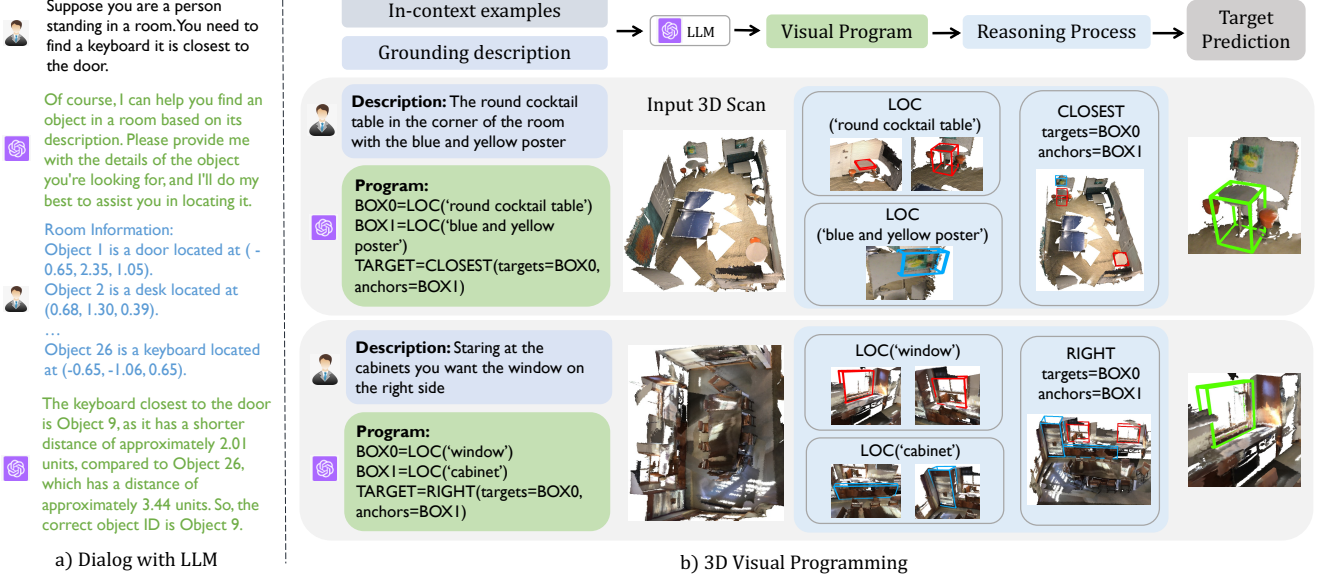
Suppose you are a person standing in a room. You need to find a keyboard it is closest to the door.

Of course, I can help you find an object in a room based on its description. Please provide me with the details of the object you're looking for, and I'll do my best to assist you in locating it.

Room Information:
Object 1 is a door located at ( -0.65, 2.35, 1.05).
Object 2 is a desk located at (0.68, 1.30, 0.39).
…
Object 26 is a keyboard located at (-0.65, -1.06, 0.65).

The keyboard closest to the door is Object 9, as it has a shorter distance of approximately 2.01 units, compared to Object 26, which has a distance of approximately 3.44 units. So, the correct object ID is Object 9.

a) Dialog with LLM

In-context examples
Grounding description
LLM
Visual Program
Reasoning Process
Target Prediction

Description: The round cocktail table in the corner of the room with the blue and yellow poster

Program:
BOX0=LOC('round cocktail table')
BOX1=LOC('blue and yellow poster')
TARGET=CLOSEST(targets=BOX0, anchors=BOX1)

Input 3D Scan

LOC ('round cocktail table')

LOC ('blue and yellow poster')

CLOSEST
targets=BOX0
anchors=BOX1

Description: Staring at the cabinets you want the window on the right side

Program:
BOX0=LOC('window')
BOX1=LOC('cabinet')
TARGET=RIGHT(targets=BOX0, anchors=BOX1)

LOC('window')

LOC('cabinet')

RIGHT
targets=BOX0
anchors=BOX1

b) 3D Visual Programming